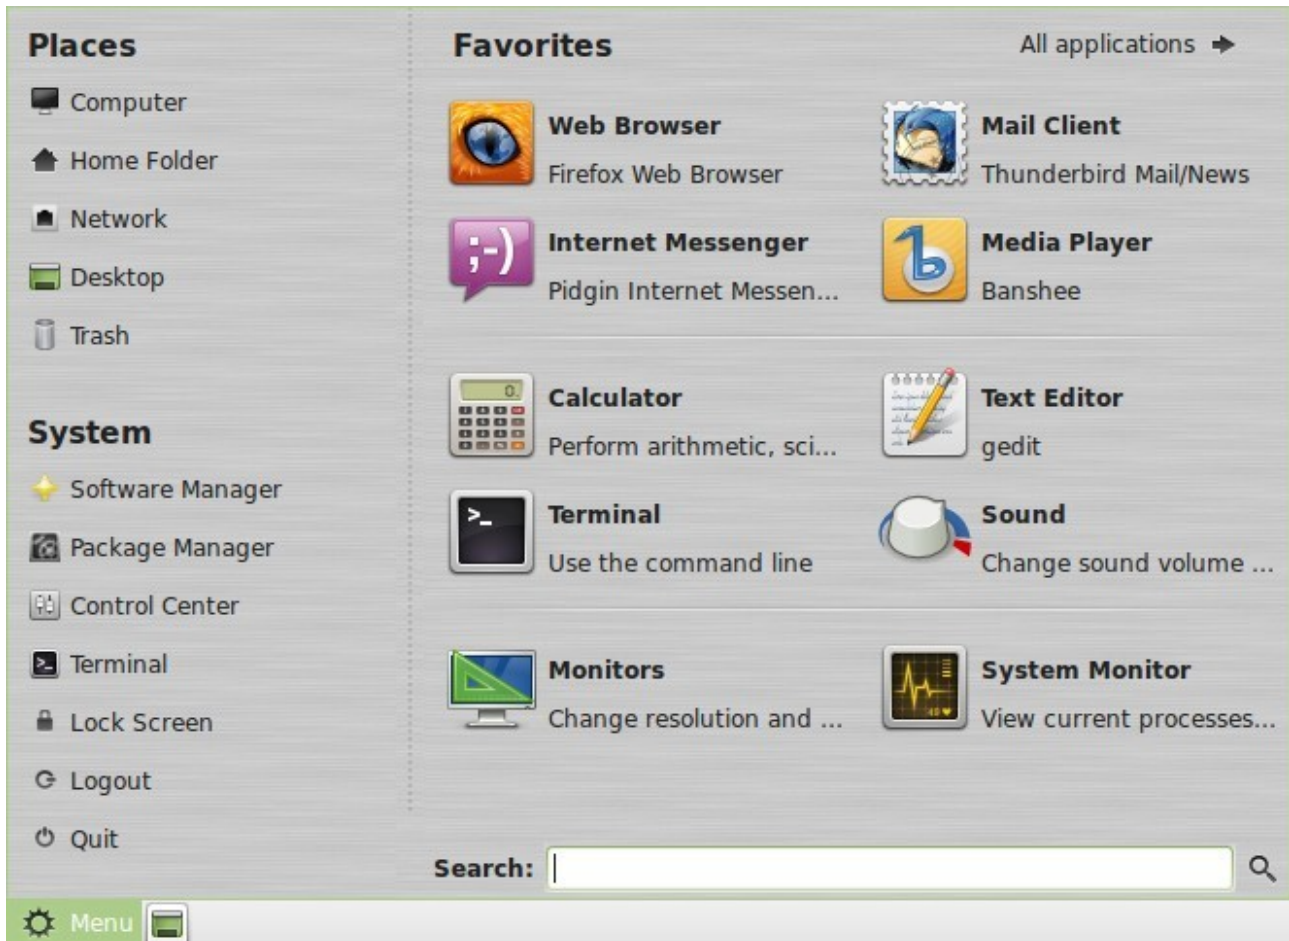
Places

Computer

Home Folder

Network

Desktop

Trash

System

Software Manager

Package Manager

Control Center

Terminal

Lock Screen

Logout

Quit

Favorites

All applications

Web Browser
Firefox Web Browser

Mail Client
Thunderbird Mail/News

Internet Messenger
Pidgin Internet Messen...

Media Player
Banshee

Calculator
Perform arithmetic, sci...

Text Editor
gedit

Terminal
Use the command line

Sound
Change sound volume ...

Monitors
Change resolution and ...

System Monitor
View current processes...

Search:

Menu